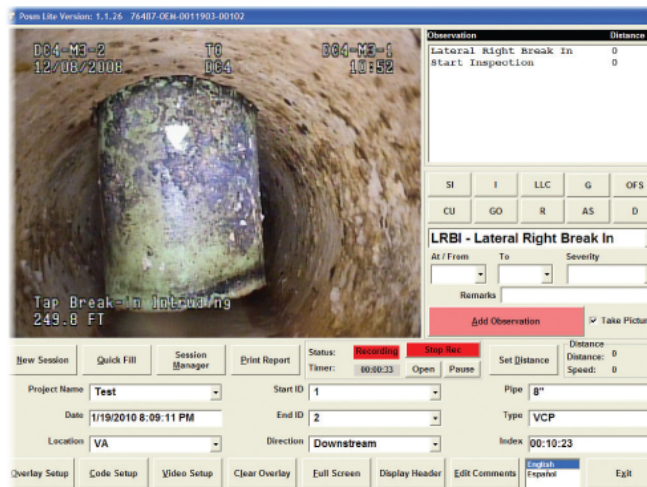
Posm Lite Version: 1.1.26 76487-OEM-0011903-00102

DC4-M3-2 TO DC4-M3-1
12/08/2008 DC4 10:52

Tap Break-In Intruding
249.8 FT

| Observation | Distance |
|---|---|
| Lateral Right Break In | 0 |
| Start Inspection | 0 |

SI I LLC G OFS
CU GO R AS D

LRBI - Lateral Right Break In

At / From To Severity

Remarks

Add Observation

Take Picture

New Session Quick Fill Session Manager Print Report Status: Recording Stop Rec Timer: 00:00:33 Open Pause Set Distance Distance Distance: 0 Speed: 0

Project Name Test Start ID 1 Pipe 8"

Date 1/19/2010 8:09:11 PM End ID 2 Type VCP

Location VA Direction Downstream Index 00:10:23

Overlay Setup Code Setup Video Setup Clear Overlay Full Screen Display Header Edit Comments English Español Exit